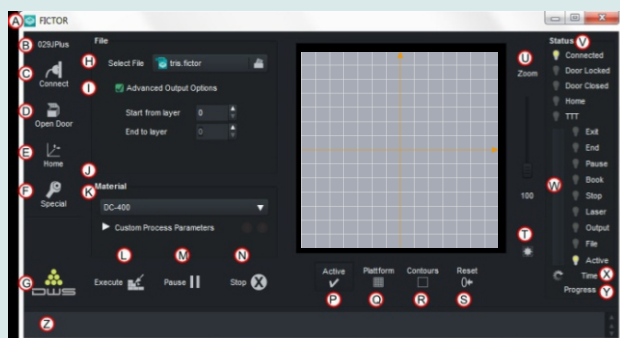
A FICTOR

B 029JPlus

C Connect

D Open Door

E Home

F Special

G DWS

File

H Select File tria.fictor

I Advanced Output Options

Start from layer 0

End to layer 0

J

K Material

DC-400

Custom Process Parameters

L Execute

M Pause

N Stop

O Active

P

Platform

Q

Contours

R

Reset

S

T

U Zoom

100

Status V

Connected

Door Locked

Door Closed

Home

TTT

Exit

End

Pause

Book

W

Stop

Laser

Output

File

Active

Time X

Progress Y

Z